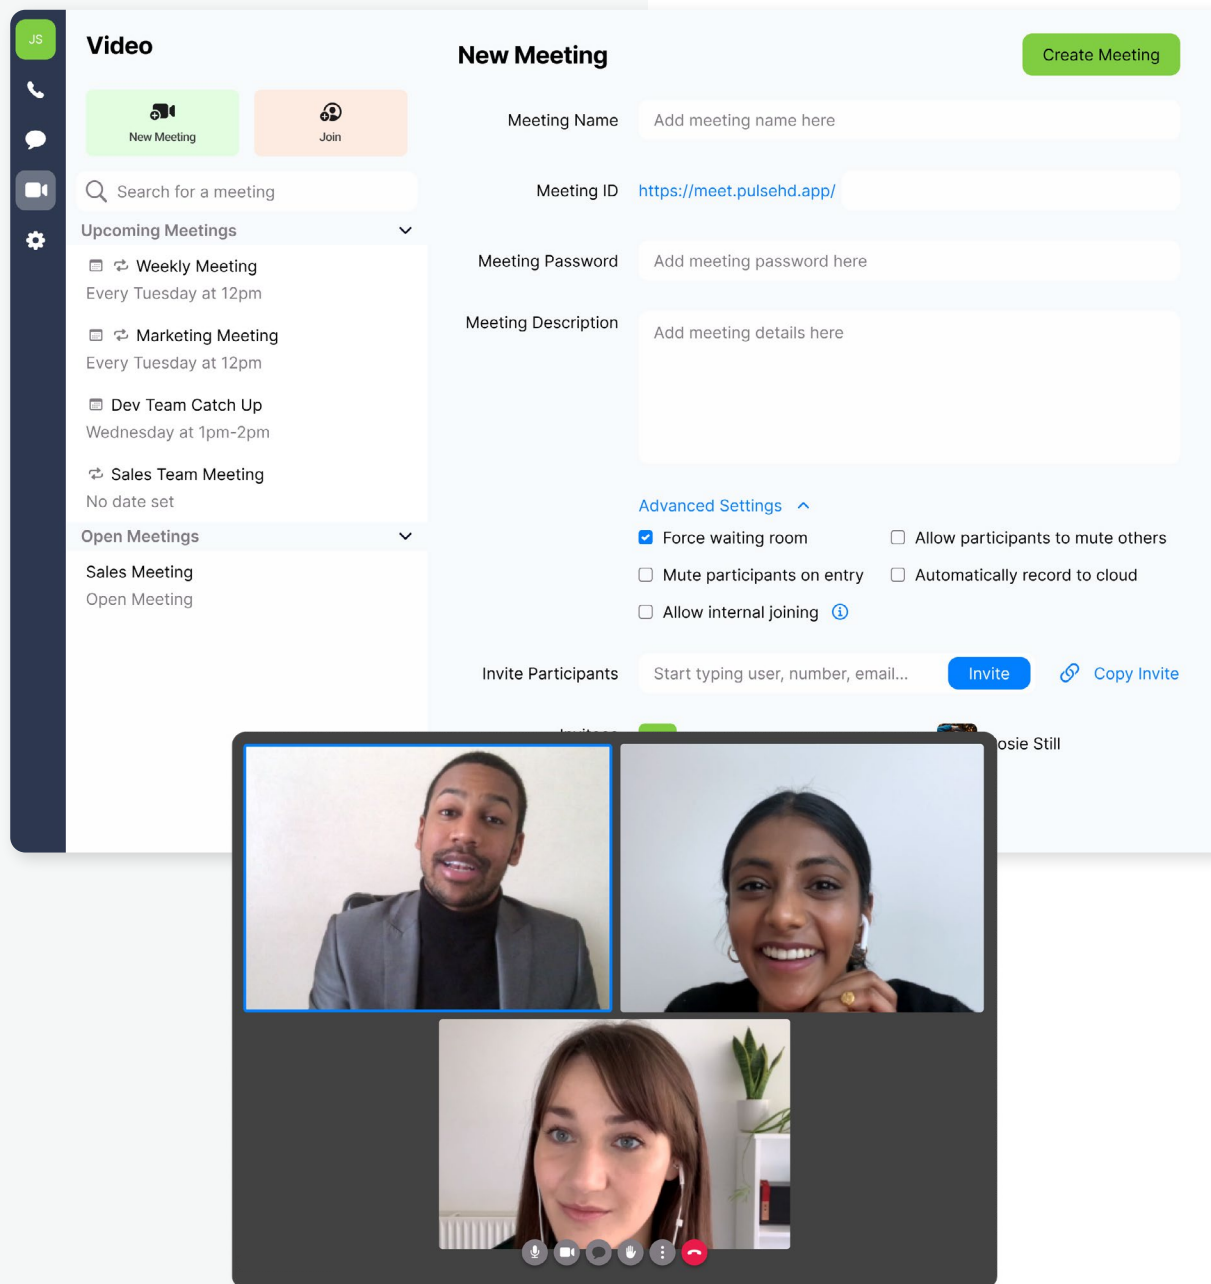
JS

Video

New Meeting

Join

Search for a meeting

Upcoming Meetings

Weekly Meeting
Every Tuesday at 12pm

Marketing Meeting
Every Tuesday at 12pm

Dev Team Catch Up
Wednesday at 1pm-2pm

Sales Team Meeting
No date set

Open Meetings

Sales Meeting
Open Meeting

New Meeting

Create Meeting

Meeting Name Add meeting name here

Meeting ID https://meet.pulsehd.app/

Meeting Password Add meeting password here

Meeting Description Add meeting details here

Advanced Settings

Force waiting room

Allow participants to mute others

Mute participants on entry

Automatically record to cloud

Allow internal joining

Invite Participants Start typing user, number, email... Invite Copy Invite

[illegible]osie Still